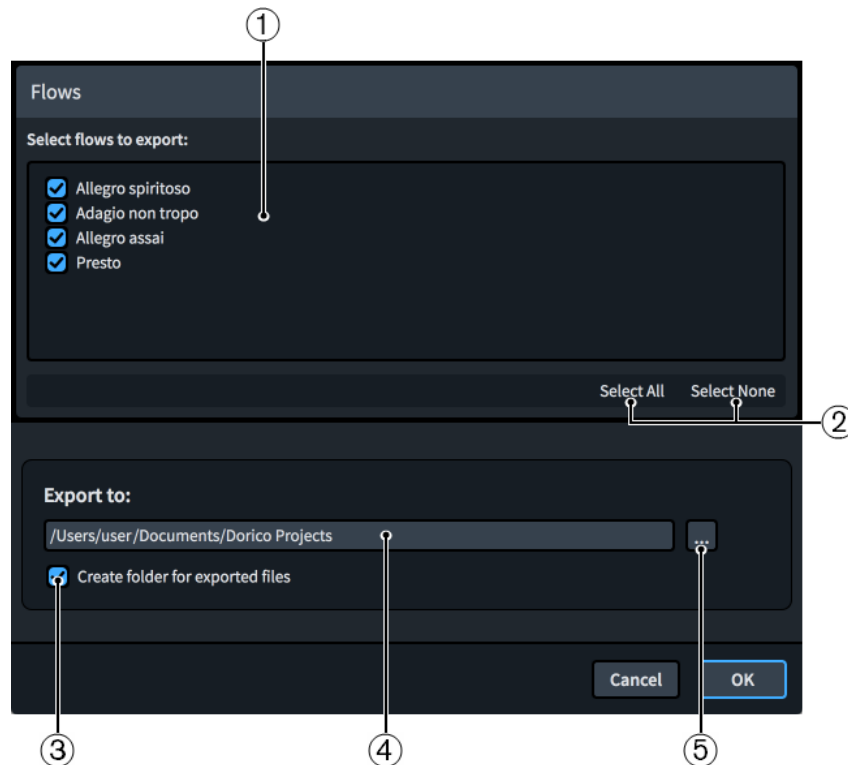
①

Flows

Select flows to export:

Allegro spiritoso
Adagio non tropo
Allegro assai
Presto

Select All Select None

②

Export to:

/Users/user/Documents/Dorico Projects

...

Create folder for exported files

Cancel OK

③ ④ ⑤